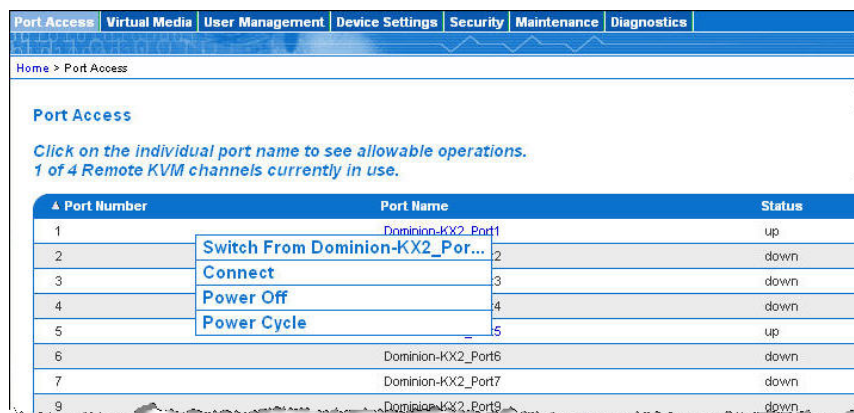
Port Access | Virtual Media | User Management | Device Settings | Security | Maintenance | Diagnostics

Home > Port Access

Port Access

Click on the individual port name to see allowable operations.
1 of 4 Remote KVM channels currently in use.

| ▲ Port Number | Port Name | Status |
|---|---|---|
| 1 | Dominion-KX2_Port1 | up |
| 2 | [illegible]2 | down |
| 3 | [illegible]3 | down |
| 4 | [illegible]4 | down |
| 5 | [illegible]5 | up |
| 6 | Dominion-KX2_Port6 | down |
| 7 | Dominion-KX2_Port7 | down |
| 9 | Dominion-KX2_Port9 | down |

Switch From Dominion-KX2_Por...
Connect
Power Off
Power Cycle